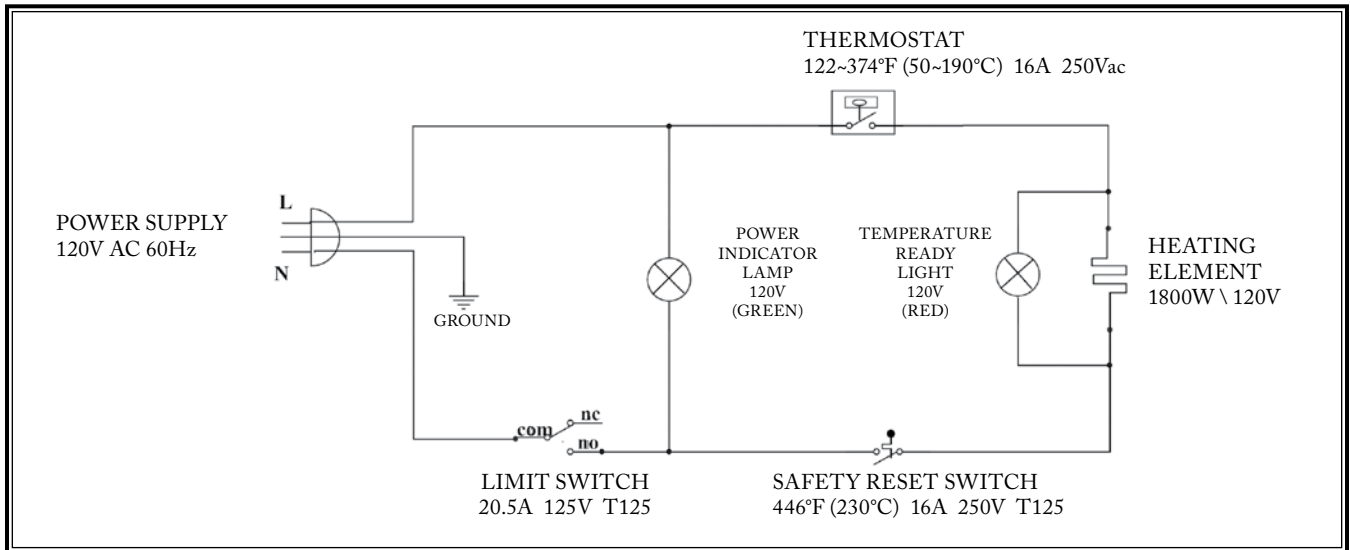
THERMOSTAT
122~374°F (50~190°C) 16A 250Vac

L

POWER SUPPLY
120V AC 60Hz

N

GROUND

POWER INDICATOR LAMP 120V (GREEN)

TEMPERATURE READY LIGHT 120V (RED)

HEATING ELEMENT
1800W \ 120V

com
nc
no

LIMIT SWITCH
20.5A 125V T125

SAFETY RESET SWITCH
446°F (230°C) 16A 250V T125